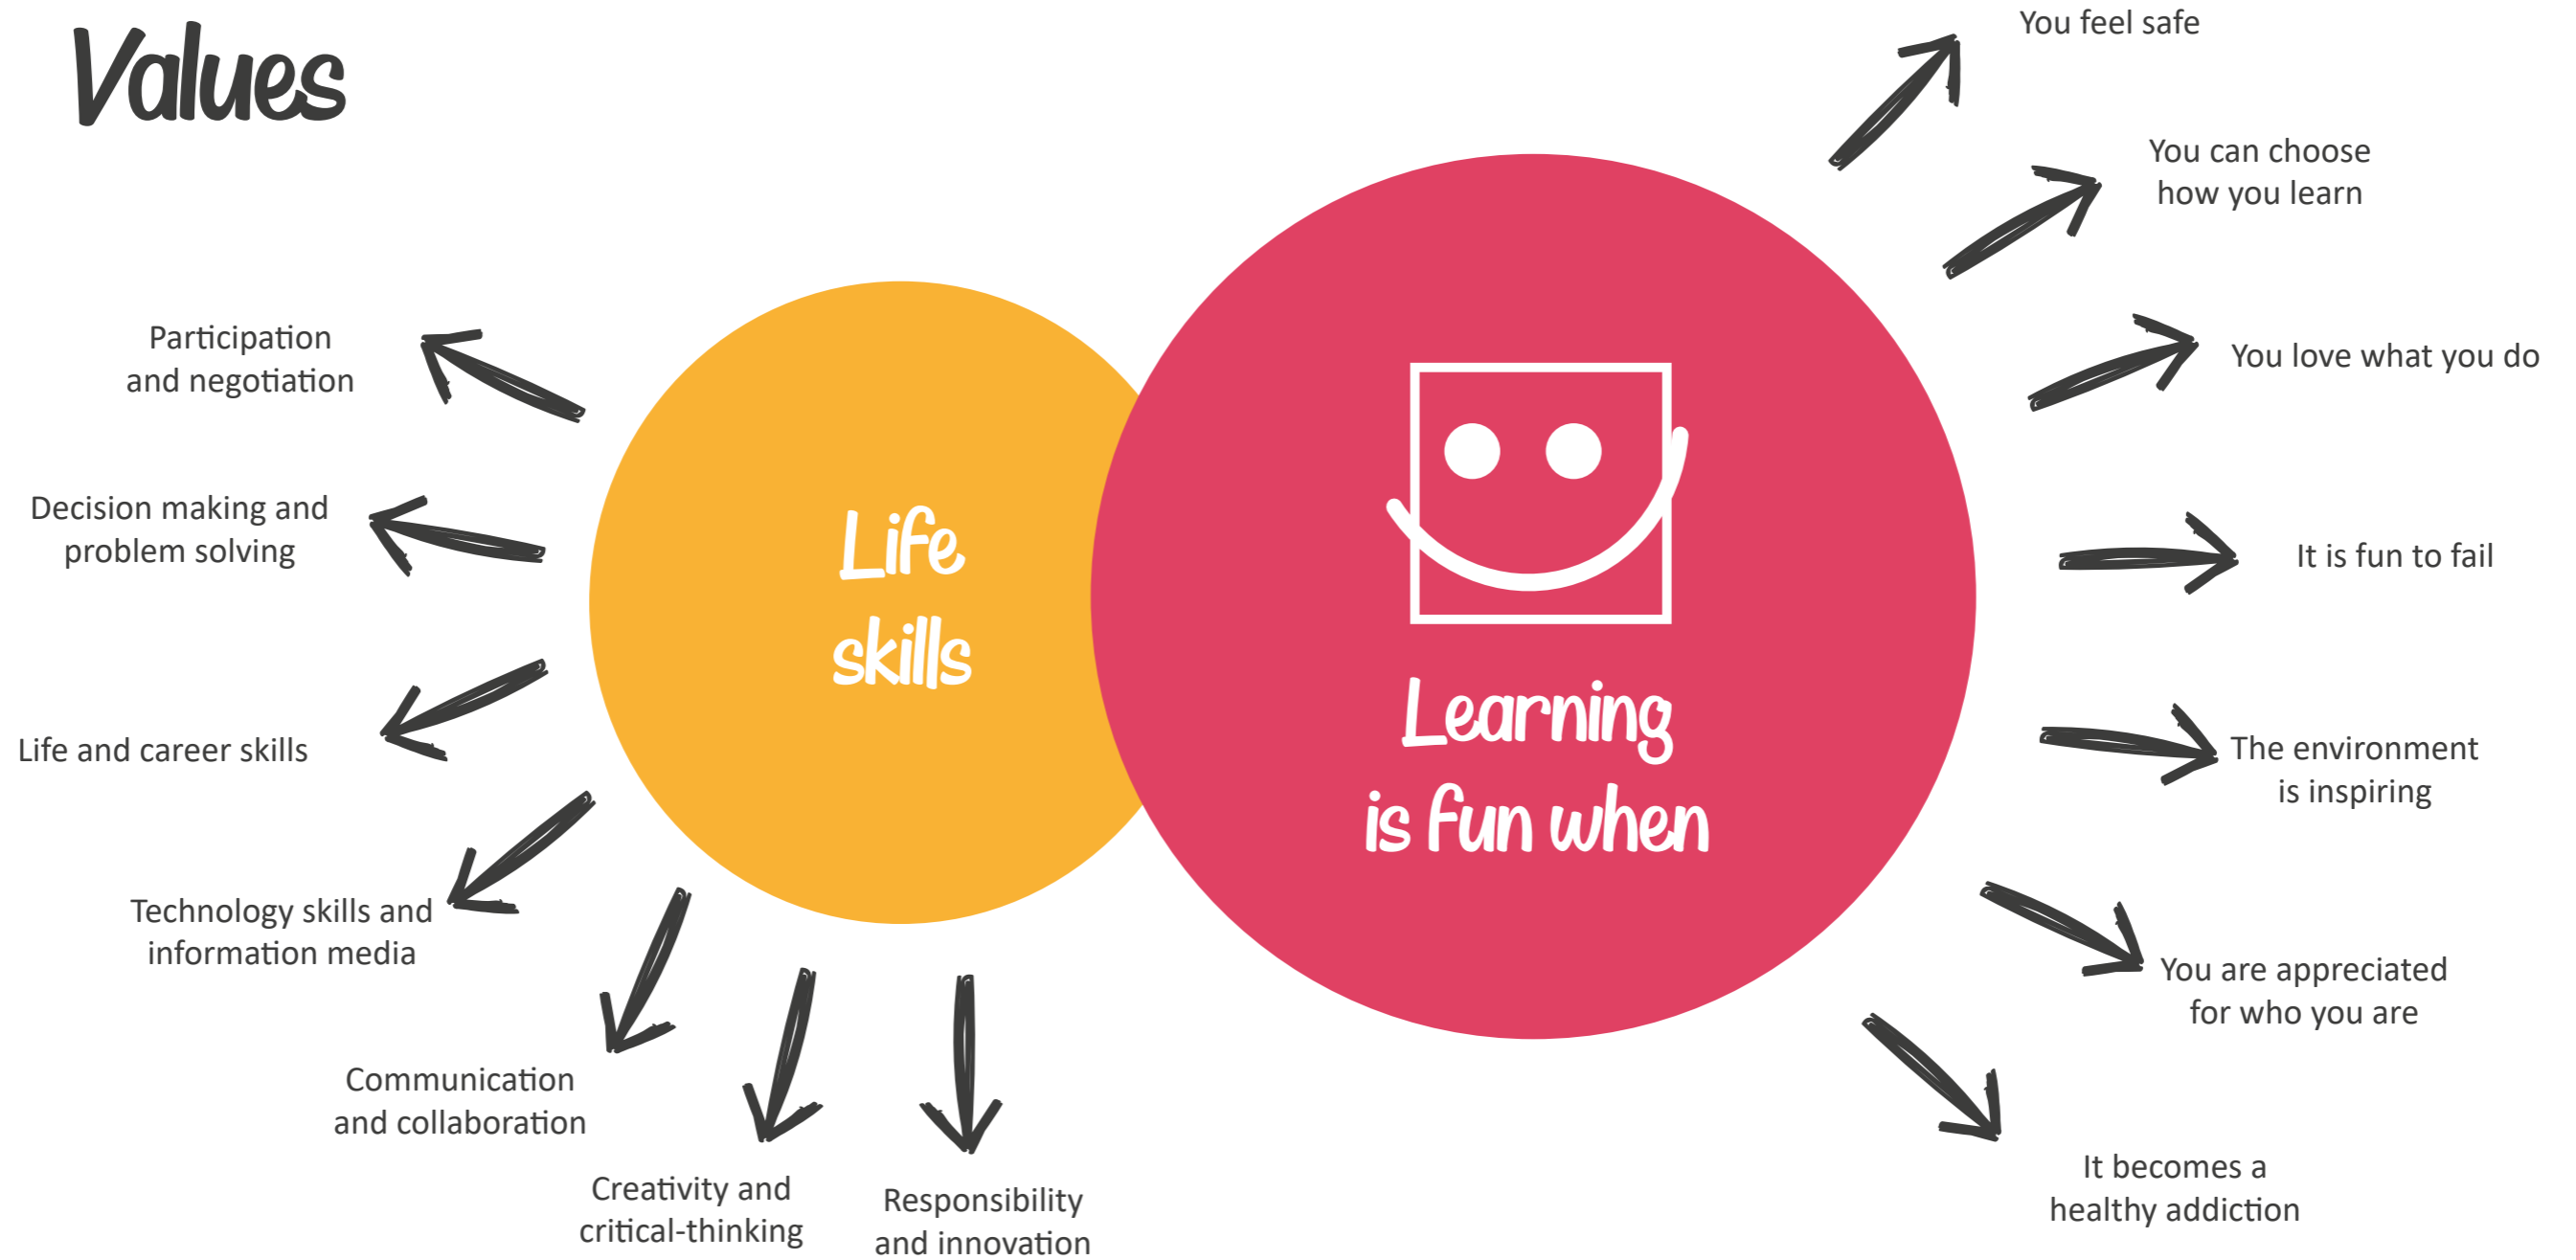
Values

Participation and negotiation

Decision making and problem solving

Life and career skills

Technology skills and information media

Communication and collaboration

Creativity and critical-thinking

Responsibility and innovation

Life skills

Learning is fun when

You feel safe

You can choose how you learn

You love what you do

It is fun to fail

The environment is inspiring

You are appreciated for who you are

It becomes a healthy addiction